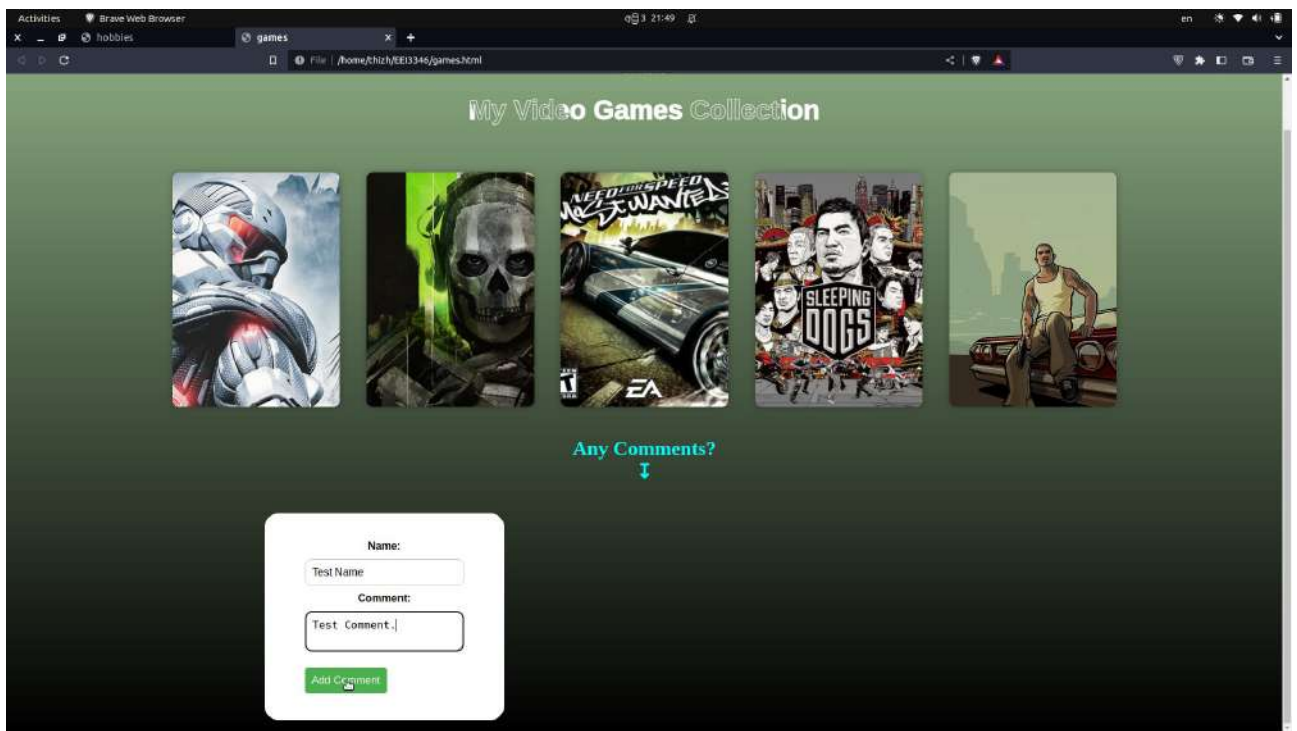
Activities Brave Web Browser 3 21:49 en

hobbies games

File | /home/thizh/EEI3346/games.html

My Video Games Collection

NEED FOR SPEED MOST WANTED

EA

SLEEPING DOGS

Any Comments?

Name:

Test Name

Comment:

Test Comment.

Add Comment